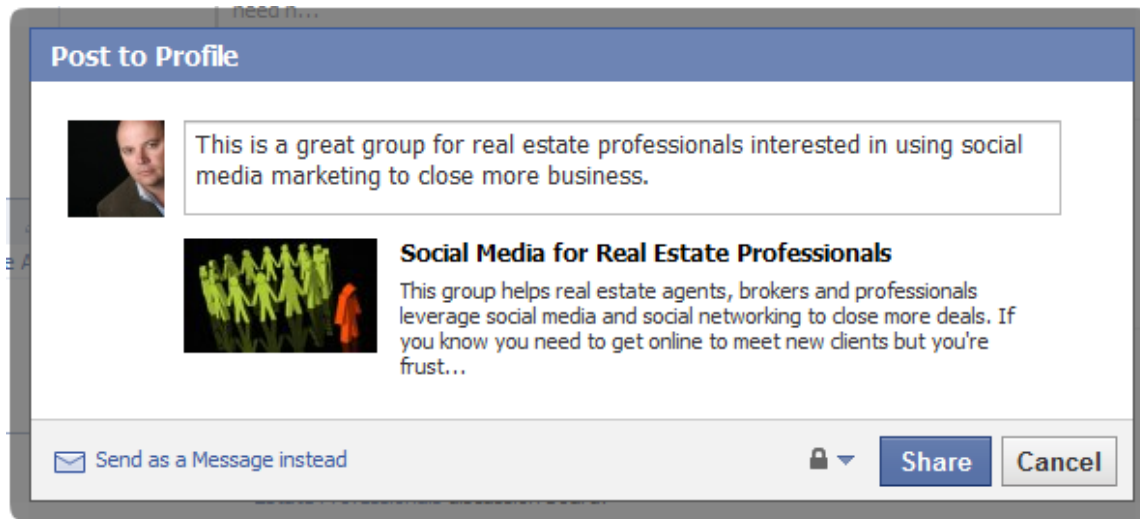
need n...

Post to Profile

This is a great group for real estate professionals interested in using social media marketing to close more business.

Social Media for Real Estate Professionals

This group helps real estate agents, brokers and professionals leverage social media and social networking to close more deals. If you know you need to get online to meet new clients but you're frust...

Send as a Message instead

Share

Cancel